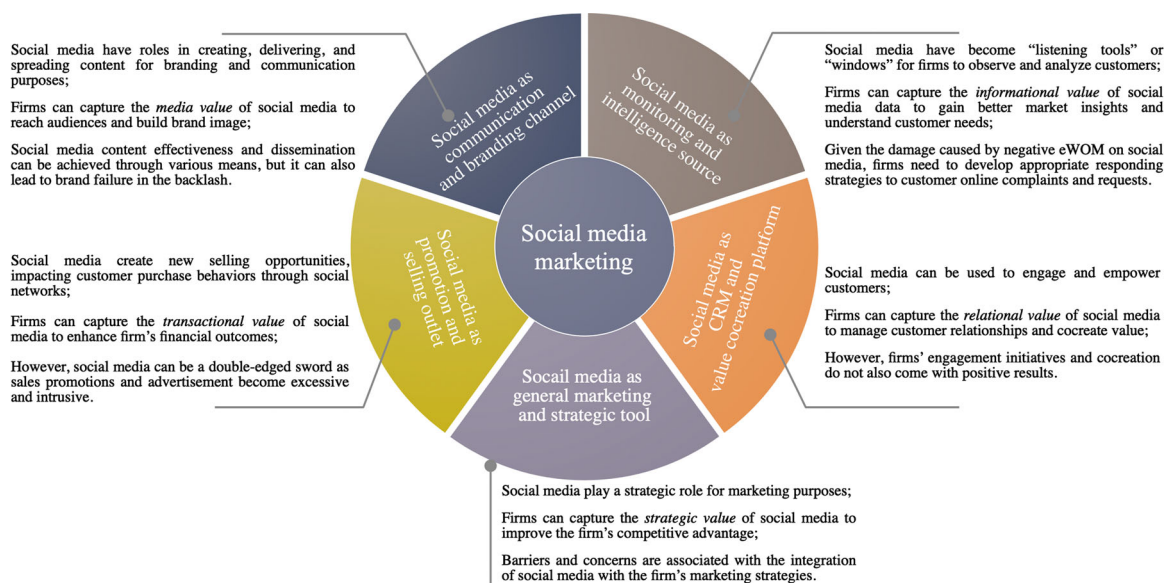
Social media have roles in creating, delivering, and spreading content for branding and communication purposes;

Firms can capture the *media value* of social media to reach audiences and build brand image;

Social media content effectiveness and dissemination can be achieved through various means, but it can also lead to brand failure in the backlash.

Social media as communication and branding channel

Social media as monitoring and intelligence source

Social media have become "listening tools" or "windows" for firms to observe and analyze customers;

Firms can capture the *informational value* of social media data to gain better market insights and understand customer needs;

Given the damage caused by negative eWOM on social media, firms need to develop appropriate responding strategies to customer online complaints and requests.

Social media marketing

Social media as promotion and selling outlet

Social media as CRM and value cocreation platform

Social media create new selling opportunities, impacting customer purchase behaviors through social networks;

Firms can capture the *transactional value* of social media to enhance firm's financial outcomes;

However, social media can be a double-edged sword as sales promotions and advertisement become excessive and intrusive.

Social media can be used to engage and empower customers;

Firms can capture the *relational value* of social media to manage customer relationships and cocreate value;

However, firms' engagement initiatives and cocreation do not also come with positive results.

Socail media as general marketing and strategic tool

Social media play a strategic role for marketing purposes;

Firms can capture the *strategic value* of social media to improve the firm's competitive advantage;

Barriers and concerns are associated with the integration of social media with the firm's marketing strategies.